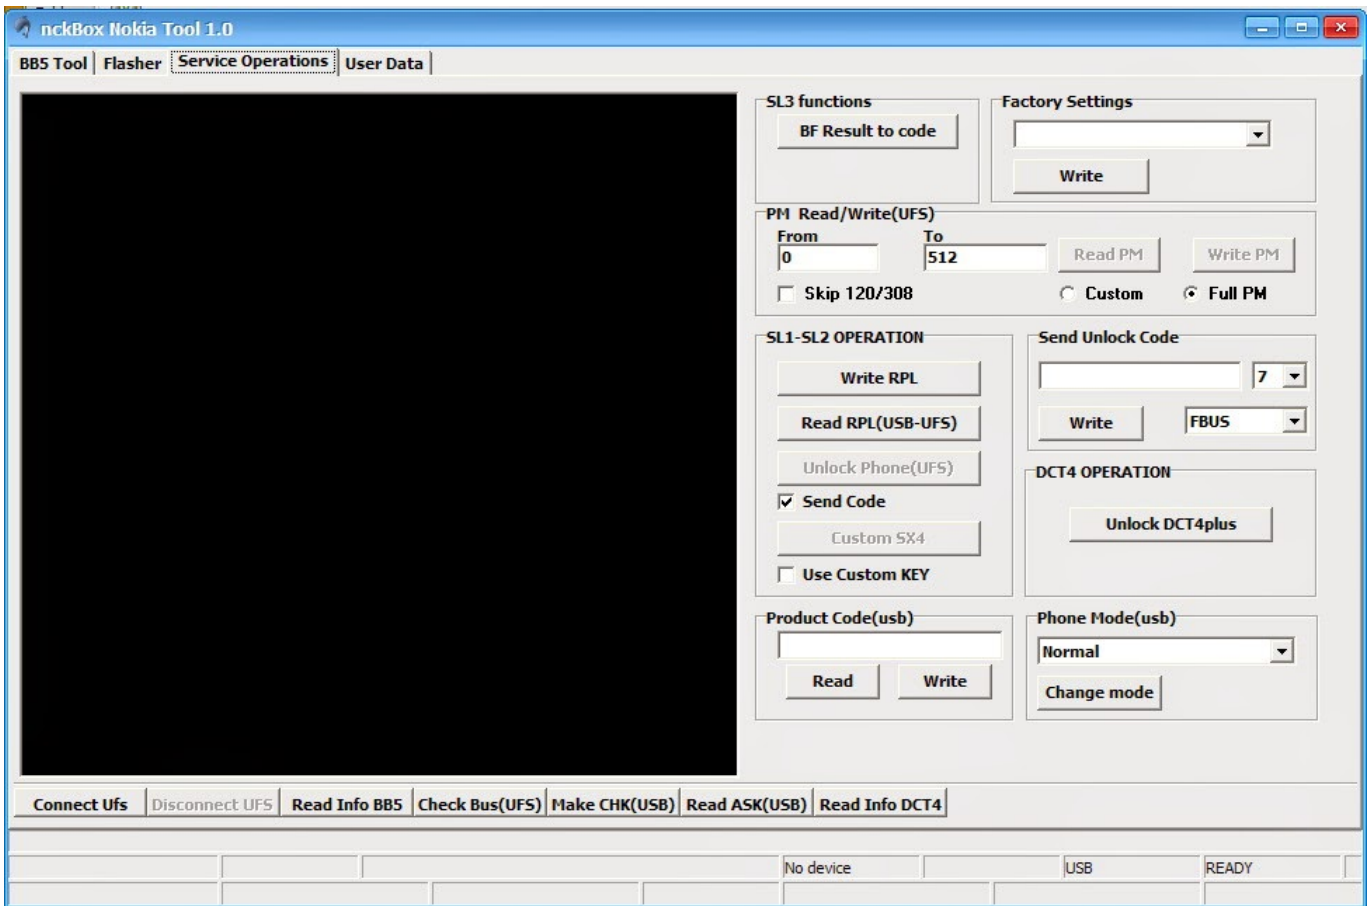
nckBox Nokia Tool 1.0

BB5 Tool | Flasher | Service Operations | User Data

SL3 functions
BF Result to code

Factory Settings
Write

PM Read/Write(UFS)
From
0
To
512
Read PM
Write PM
Skip 120/308
Custom
Full PM

SL1-SL2 OPERATION
Write RPL
Read RPL(USB-UFS)
Unlock Phone(UFS)
Send Code
Custom SX4
Use Custom KEY

Send Unlock Code
7
Write
FBUS

DCT4 OPERATION
Unlock DCT4plus

Product Code(usb)
Read
Write

Phone Mode(usb)
Normal
Change mode

Connect Ufs | Disconnect UFS | Read Info BB5 | Check Bus(UFS) | Make CHK(USB) | Read ASK(USB) | Read Info DCT4

No device
USB
READY